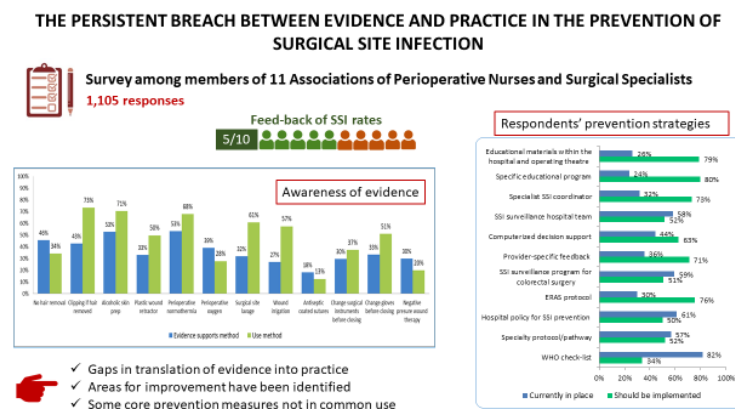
THE PERSISTENT BREACH BETWEEN EVIDENCE AND PRACTICE IN THE PREVENTION OF SURGICAL SITE INFECTION

Survey among members of 11 Associations of Perioperative Nurses and Surgical Specialists
1,105 responses

Feed-back of SSI rates
5/10

Awareness of evidence

100%
90%
80%
70%
60%
50%
40%
30%
20%
10%
0%

| | Evidence supports method | Use method |
|---|---|---|
| No hair removal | 46% | 34% |
| Clipping if hair removed | 43% | 73% |
| Alcoholic skin prep | 52% | 71% |
| Plastic wound retractor | 33% | 50% |
| Perioperative normothermia | 53% | 68% |
| Perioperative oxygen | 38% | 28% |
| Surgical site lavage | 32% | 61% |
| Wound irrigation | 27% | 57% |
| Antiseptic coated sutures | 18% | 13% |
| Change surgical instruments before closing | 30% | 37% |
| Change gloves before closing | 35% | 51% |
| Negative pressure wound therapy | 30% | 20% |

Respondents' prevention strategies

| | Currently in place | Should be implemented |
|---|---|---|
| Educational materials within the hospital and operating theatre | 26% | 79% |
| Specific educational program | 24% | 80% |
| Specialist SSI coordinator | 32% | 73% |
| SSI surveillance hospital team | 58% | 52% |
| Computerized decision support | 44% | 63% |
| Provider-specific feedback | 36% | 71% |
| SSI surveillance program for colorectal surgery | 59% | 51% |
| ERAS protocol | 30% | 76% |
| Hospital policy for SSI prevention | 61% | 50% |
| Specialty protocol/pathway | 57% | 52% |
| WHO check-list | 82% | 34% |

0% 10% 20% 30% 40% 50% 60% 70% 80% 90%

✓ Gaps in translation of evidence into practice
✓ Areas for improvement have been identified
✓ Some core prevention measures not in common use